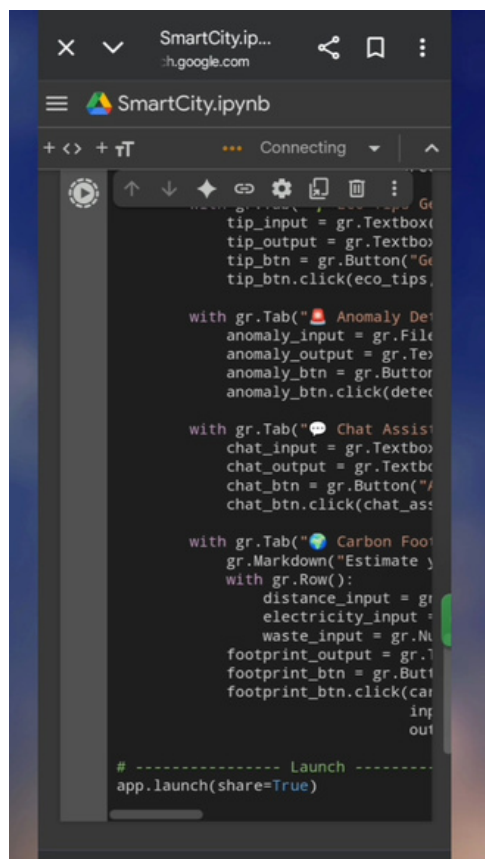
SmartCity.ip...
ch.google.com

SmartCity.ipynb

+ <> + тT
Connecting

with gr.Tab("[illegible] Eco Tips Ge
    tip_input = gr.Textbox(
    tip_output = gr.Textbox
    tip_btn = gr.Button("Ge
    tip_btn.click(eco_tips,

with gr.Tab("🚨 Anomaly Det
    anomaly_input = gr.File
    anomaly_output = gr.Tex
    anomaly_btn = gr.Button
    anomaly_btn.click(detec

with gr.Tab("💬 Chat Assist
    chat_input = gr.Textbox
    chat_output = gr.Textbo
    chat_btn = gr.Button("A
    chat_btn.click(chat_ass

with gr.Tab("🌍 Carbon Foot
    gr.Markdown("Estimate y
    with gr.Row():
        distance_input = gr
        electricity_input =
        waste_input = gr.Nu
    footprint_output = gr.T
    footprint_btn = gr.Butt
    footprint_btn.click(car
                        inp
                        out

# ---------------- Launch ---------
app.launch(share=True)